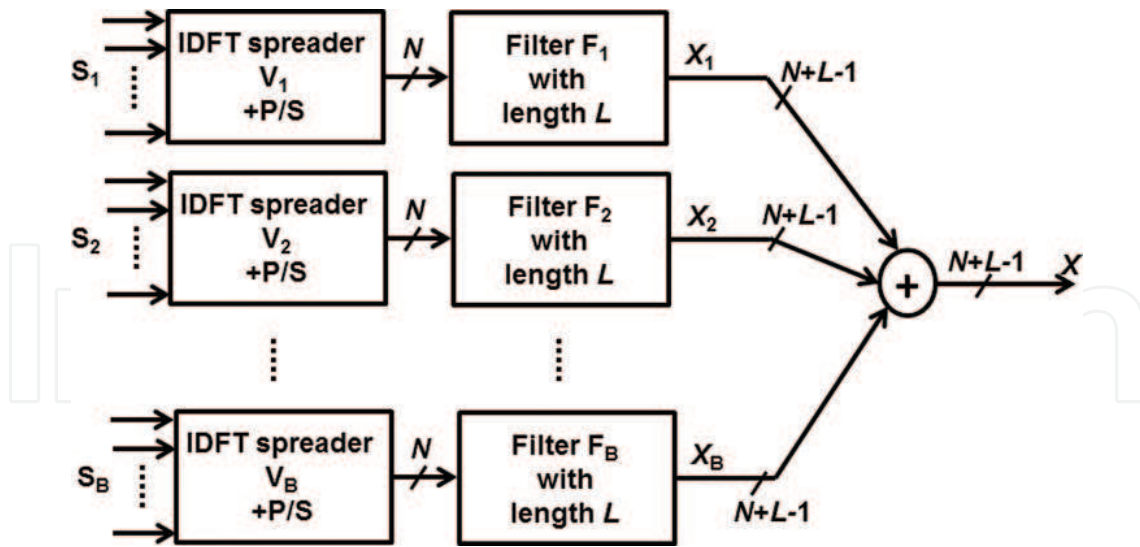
$S_1$

IDFT spreader $V_1$ +P/S

$N$

Filter $F_1$ with length $L$

$X_1$

$N+L-1$

$S_2$

IDFT spreader $V_2$ +P/S

$N$

Filter $F_2$ with length $L$

$X_2$

$N+L-1$

+

$N+L-1$

$X$

$S_B$

IDFT spreader $V_B$ +P/S

$N$

Filter $F_B$ with length $L$

$X_B$

$N+L-1$